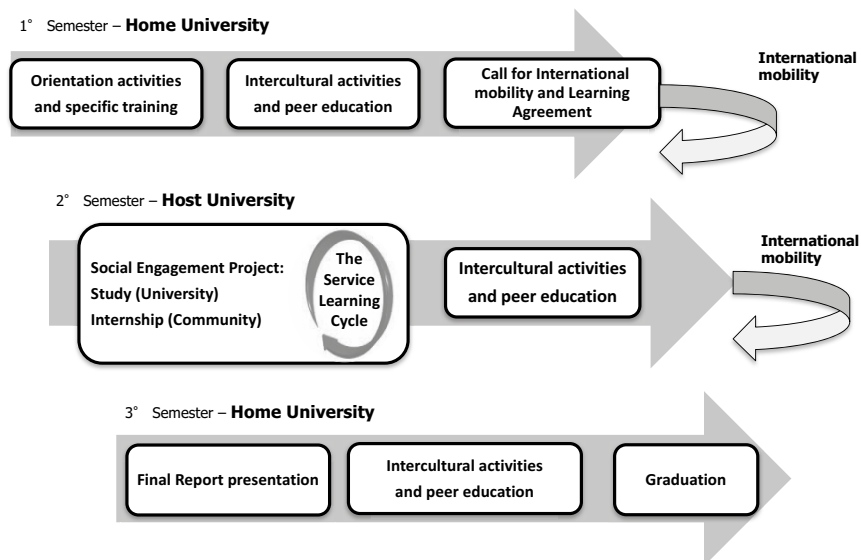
1° Semester – **Home University**

Orientation activities and specific training

Intercultural activities and peer education

Call for International mobility and Learning Agreement

International mobility

2° Semester – **Host University**

Social Engagement Project:
Study (University)
Internship (Community)

The Service Learning Cycle

Intercultural activities and peer education

International mobility

3° Semester – **Home University**

Final Report presentation

Intercultural activities and peer education

Graduation